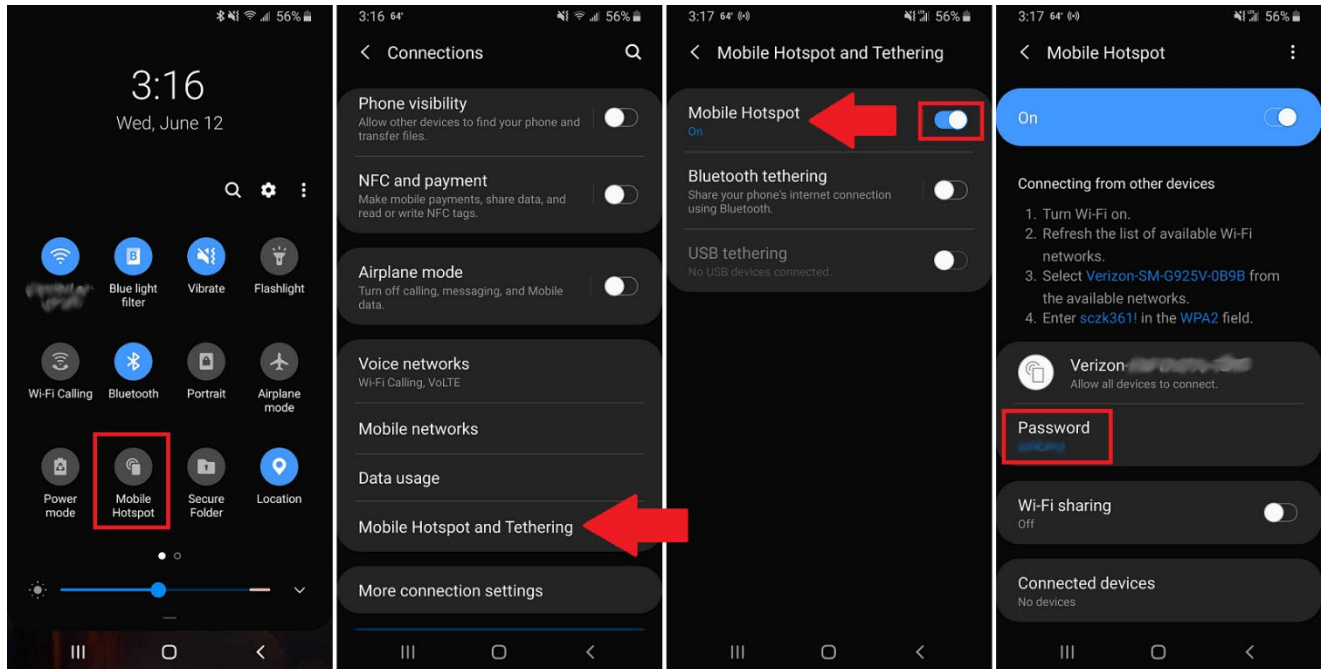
56%

3:16

Wed, June 12

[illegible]

Blue light filter

Vibrate

Flashlight

Wi-Fi Calling

Bluetooth

Portrait

Airplane mode

Power mode

Mobile Hotspot

Secure Folder

Location

3:16 64°

56%

Connections

Phone visibility
Allow other devices to find your phone and transfer files.

NFC and payment
Make mobile payments, share data, and read or write NFC tags.

Airplane mode
Turn off calling, messaging, and Mobile data.

Voice networks
Wi-Fi Calling, VoLTE

Mobile networks

Data usage

Mobile Hotspot and Tethering

More connection settings

3:17 64°

56%

Mobile Hotspot and Tethering

Mobile Hotspot
On

Bluetooth tethering
Share your phone's internet connection using Bluetooth.

USB tethering
No USB devices connected.

3:17 64°

56%

Mobile Hotspot

On

Connecting from other devices

1. Turn Wi-Fi on.
2. Refresh the list of available Wi-Fi networks.
3. Select Verizon-SM-G925V-0B9B from the available networks.
4. Enter sczk361! in the WPA2 field.

Verizon-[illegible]
Allow all devices to connect.

Password
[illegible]

Wi-Fi sharing
Off

Connected devices
No devices